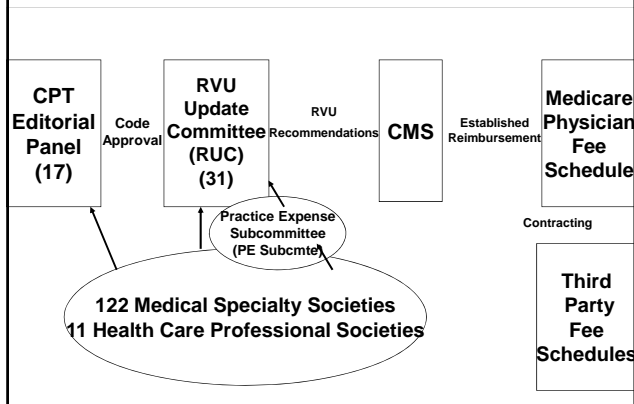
CPT Editorial Panel (17)

Code Approval

RVU Update Committee (RUC) (31)

RVU Recommendations

CMS

Established Reimbursement

Medicare Physician Fee Schedule

Practice Expense Subcommittee (PE Subcmte)

Contracting

122 Medical Specialty Societies
11 Health Care Professional Societies

Third Party Fee Schedules